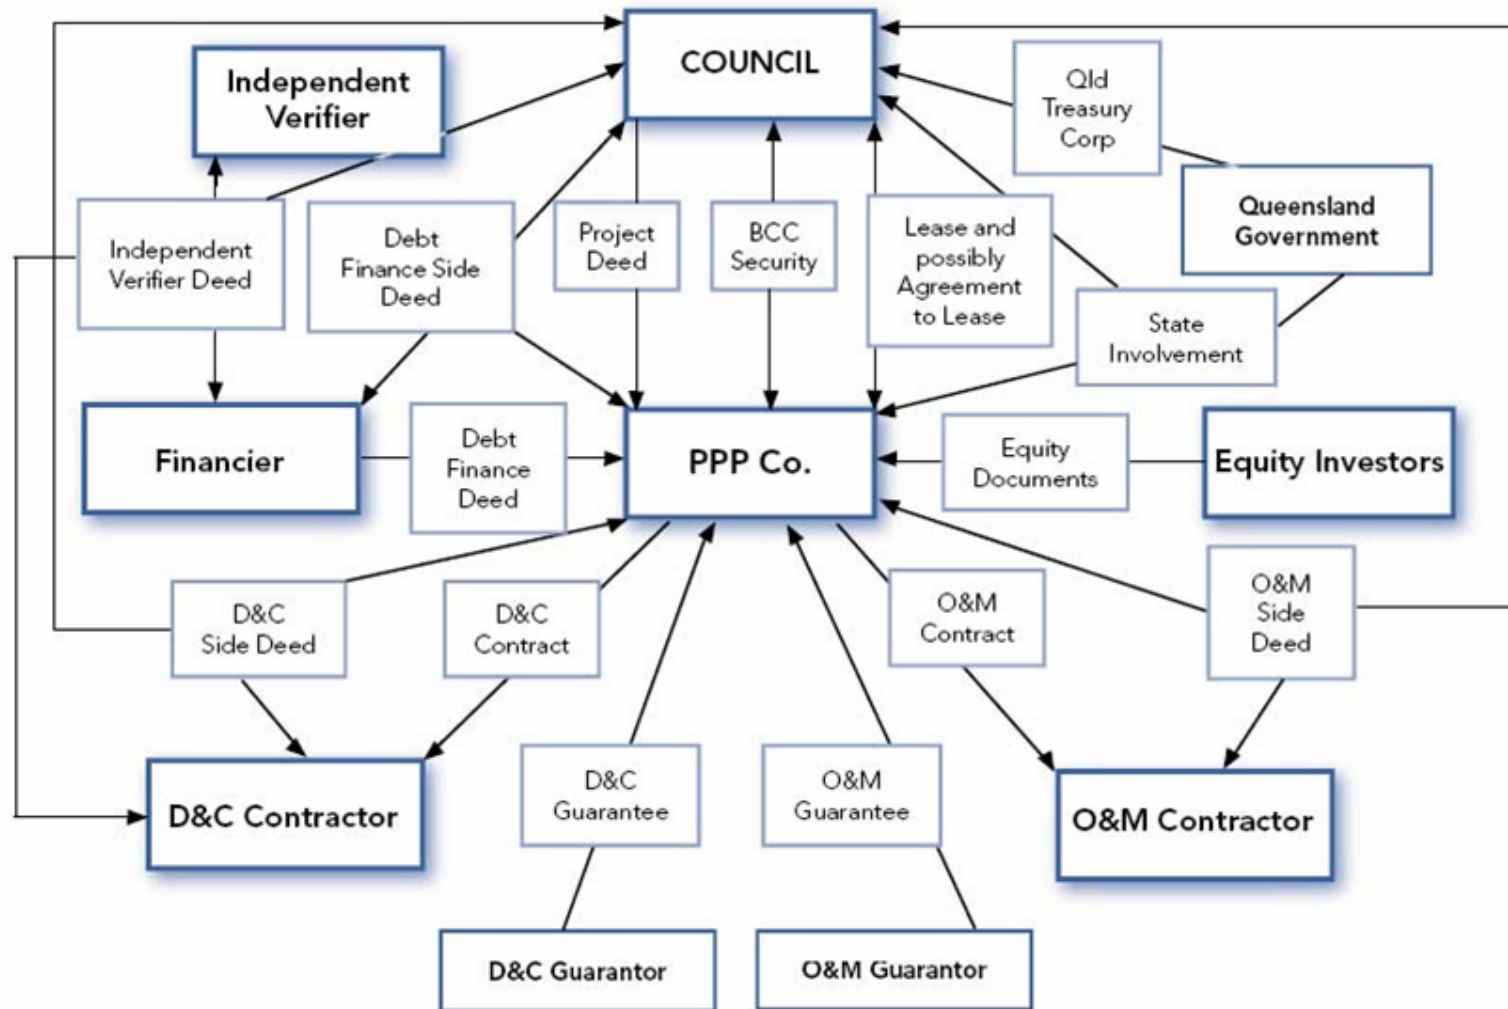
COUNCIL

Independent Verifier

Qld Treasury Corp

Queensland Government

Independent Verifier Deed

Debt Finance Side Deed

Project Deed

BCC Security

Lease and possibly Agreement to Lease

State Involvement

Financier

Debt Finance Deed

PPP Co.

Equity Documents

Equity Investors

D&C Side Deed

D&C Contract

O&M Contract

O&M Side Deed

D&C Contractor

D&C Guarantee

O&M Guarantee

O&M Contractor

D&C Guarantor

O&M Guarantor